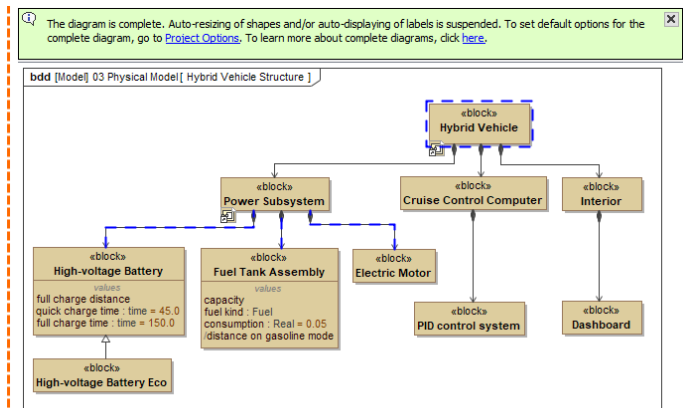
The diagram is complete. Auto-resizing of shapes and/or auto-displaying of labels is suspended. To set default options for the complete diagram, go to Project Options. To learn more about complete diagrams, click here.

bdd [Model] 03 Physical Model [ Hybrid Vehicle Structure ]

«block»
Hybrid Vehicle

«block»
Power Subsystem

«block»
Cruise Control Computer

«block»
Interior

«block»
High-voltage Battery
values
full charge distance
quick charge time : time = 45.0
full charge time : time = 150.0

«block»
Fuel Tank Assembly
values
capacity
fuel kind : Fuel
consumption : Real = 0.05
/distance on gasoline mode

«block»
Electric Motor

«block»
PID control system

«block»
Dashboard

High-voltage Battery Eco